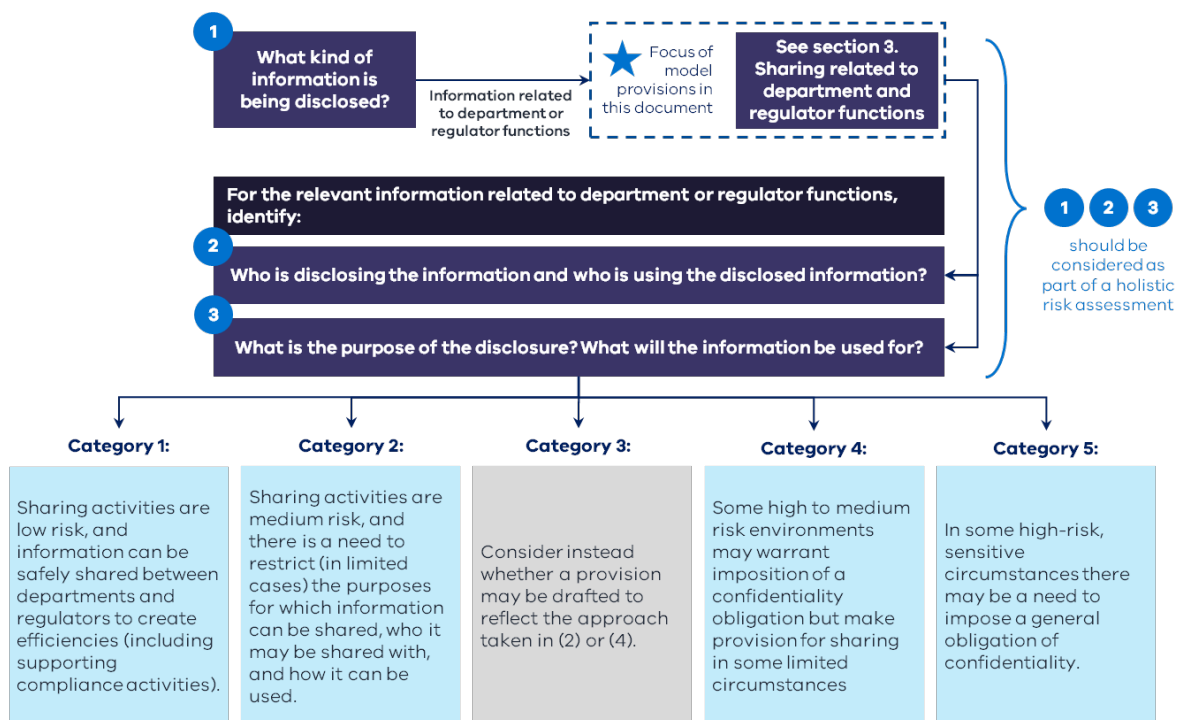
1

What kind of information is being disclosed?

Information related to department or regulator functions

Focus of model provisions in this document

See section 3. Sharing related to department and regulator functions

For the relevant information related to department or regulator functions, identify:

2

Who is disclosing the information and who is using the disclosed information?

3

What is the purpose of the disclosure? What will the information be used for?

1 2 3

should be considered as part of a holistic risk assessment

Category 1:

Sharing activities are low risk, and information can be safely shared between departments and regulators to create efficiencies (including supporting compliance activities).

Category 2:

Sharing activities are medium risk, and there is a need to restrict (in limited cases) the purposes for which information can be shared, who it may be shared with, and how it can be used.

Category 3:

Consider instead whether a provision may be drafted to reflect the approach taken in (2) or (4).

Category 4:

Some high to medium risk environments may warrant imposition of a confidentiality obligation but make provision for sharing in some limited circumstances

Category 5:

In some high-risk, sensitive circumstances there may be a need to impose a general obligation of confidentiality.